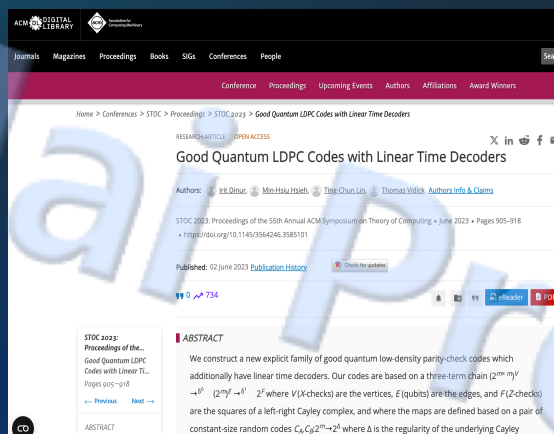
ACM DIGITAL LIBRARY
Association for Computing Machinery

Journals Magazines Proceedings Books SIGs Conferences People Sea

Conference Proceedings Upcoming Events Authors Affiliations Award Winners

Home > Conferences > STOC > Proceedings > STOC 2023 > Good Quantum LDPC Codes with Linear Time Decoders

RESEARCH-ARTICLE OPEN ACCESS

Good Quantum LDPC Codes with Linear Time Decoders

Authors: Irit Dinur, Min-Hsiu Hsieh, Ting-Chun Lin, Thomas Vidick Authors Info & Claims

STOC 2023: Proceedings of the 55th Annual ACM Symposium on Theory of Computing • June 2023 • Pages 905–918
• https://doi.org/10.1145/3564246.3585101

Published: 02 June 2023 Publication History

Check for updates

0 734

eReader PDF

STOC 2023: Proceedings of the...
Good Quantum LDPC Codes with Linear Ti...
Pages 905–918

← Previous Next →

ABSTRACT

ABSTRACT

We construct a new explicit family of good quantum low-density parity-check codes which additionally have linear time decoders. Our codes are based on a three-term chain $(2^{m\times m})^V \to^{\delta^0} (2^m)^E \to^{\delta^1} 2^F$ where $V$ ($X$-checks) are the vertices, $E$ (qubits) are the edges, and $F$ ($Z$-checks) are the squares of a left-right Cayley complex, and where the maps are defined based on a pair of constant-size random codes $C_A, C_B$: $2^m \to 2^\Delta$ where $\Delta$ is the regularity of the underlying Cayley